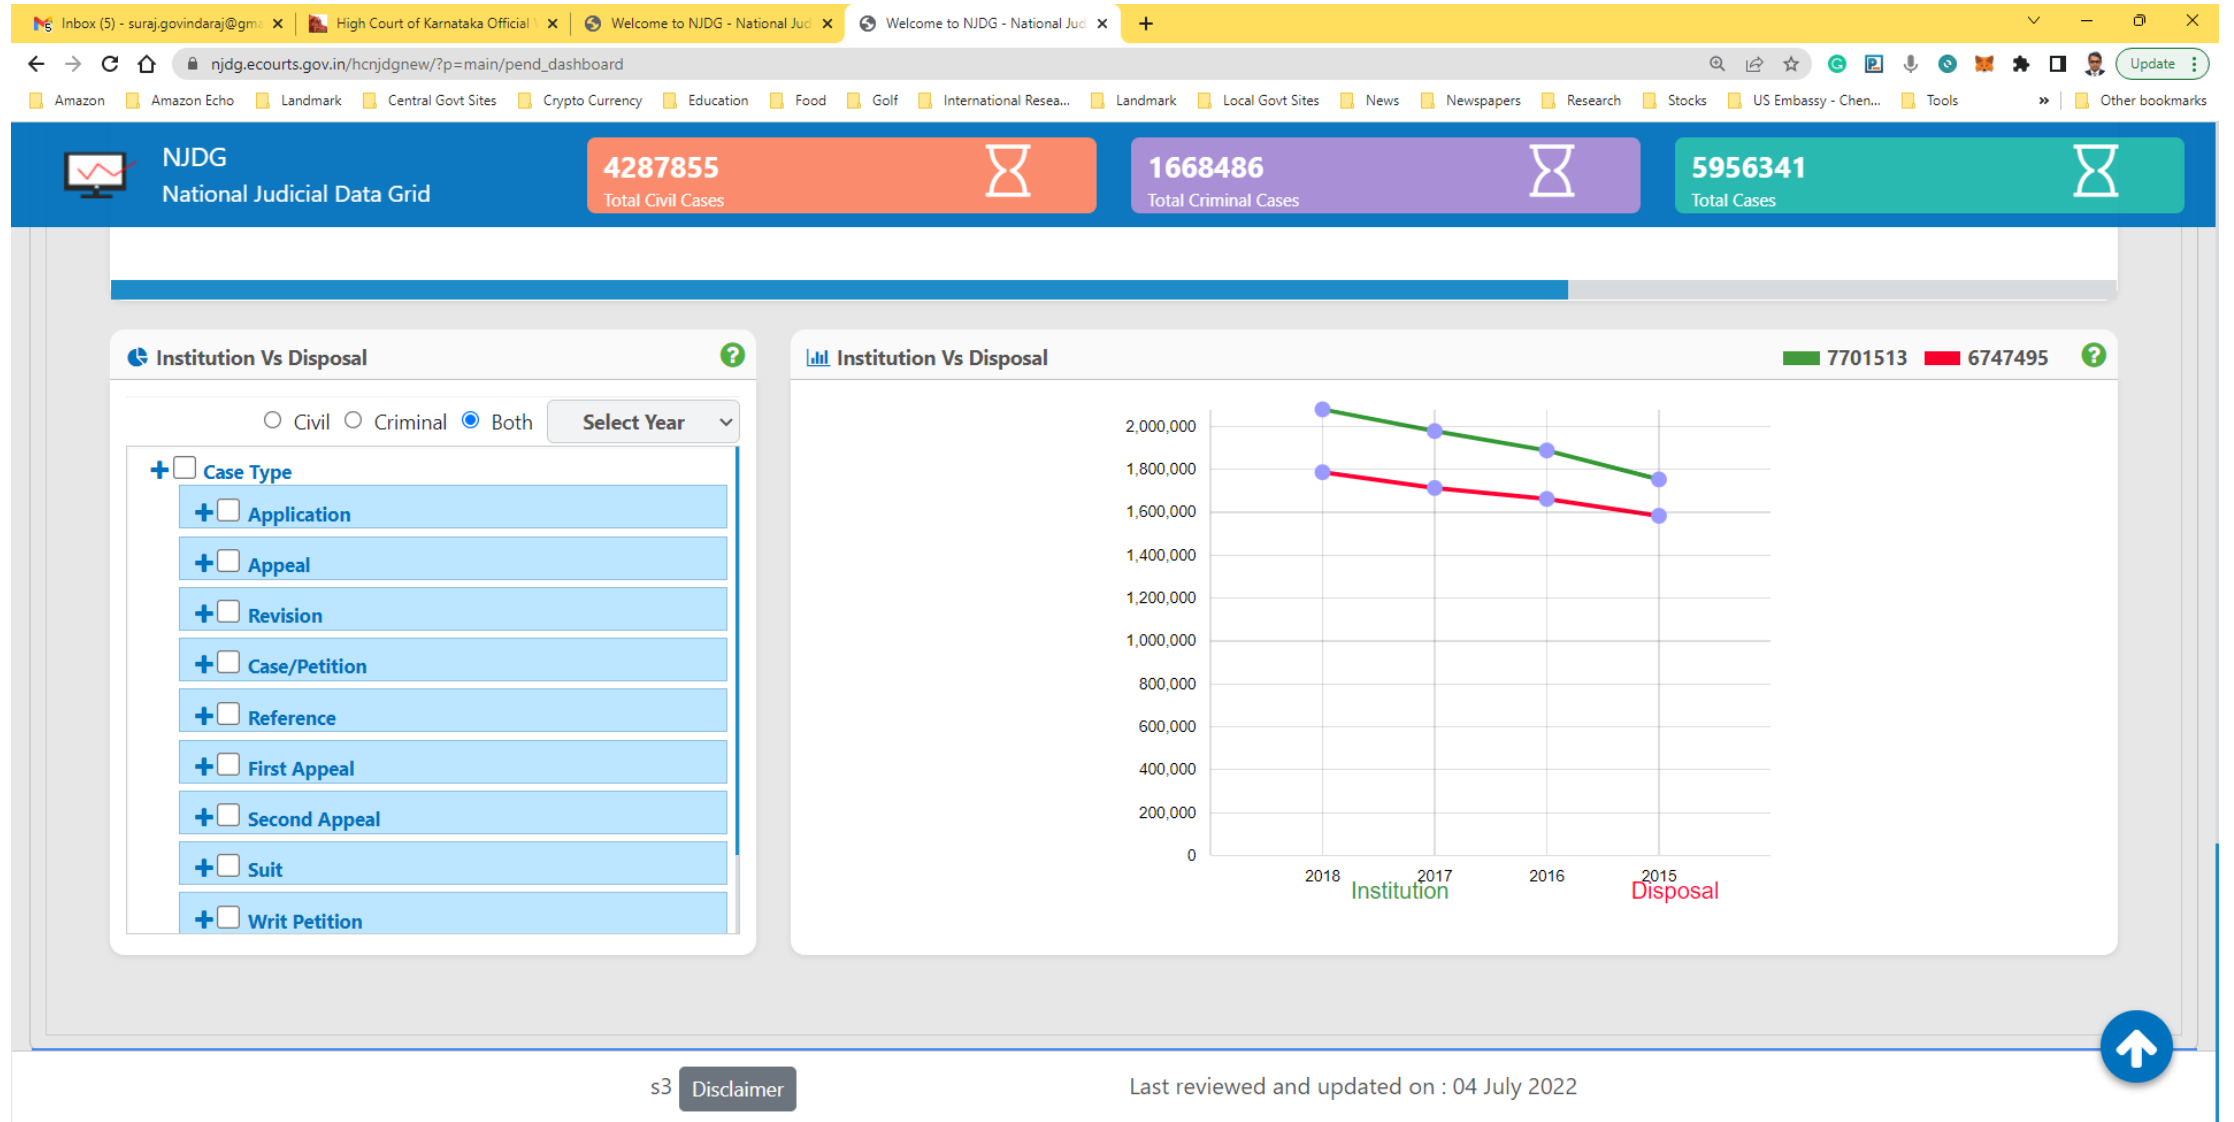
Inbox (5) - suraj.govindaraj@gm ×
High Court of Karnataka Official ×
Welcome to NJDG - National Jud ×
Welcome to NJDG - National Jud ×
+

njdg.ecourts.gov.in/hcnjdgnew/?p=main/pend_dashboard

Update

Amazon | Amazon Echo | Landmark | Central Govt Sites | Crypto Currency | Education | Food | Golf | International Resea... | Landmark | Local Govt Sites | News | Newspapers | Research | Stocks | US Embassy - Chen... | Tools | » | Other bookmarks

NJDG
National Judicial Data Grid

4287855
Total Civil Cases

1668486
Total Criminal Cases

5956341
Total Cases

Institution Vs Disposal

Civil Criminal Both Select Year

+ Case Type
+ Application
+ Appeal
+ Revision
+ Case/Petition
+ Reference
+ First Appeal
+ Second Appeal
+ Suit
+ Writ Petition

Institution Vs Disposal

7701513 6747495

2,000,000
1,800,000
1,600,000
1,400,000
1,200,000
1,000,000
800,000
600,000
400,000
200,000
0

2018 2017 2016 2015

Institution Disposal

s3 Disclaimer

Last reviewed and updated on : 04 July 2022